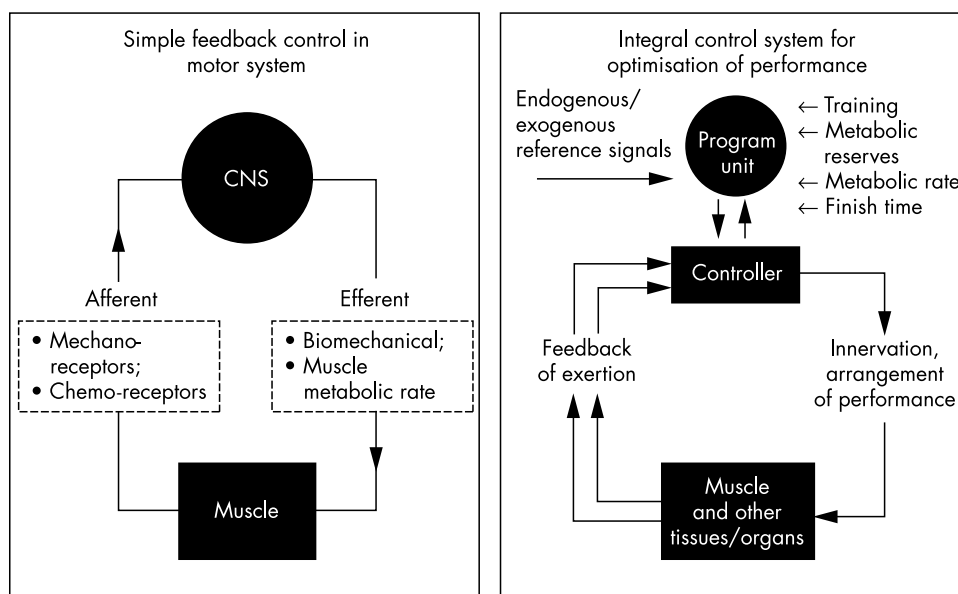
Simple feedback control in motor system

CNS

Afferent

Efferent

• Mechanoreceptors;
• Chemo-receptors

• Biomechanical;
• Muscle metabolic rate

Muscle

Integral control system for optimisation of performance

Endogenous/ exogenous reference signals

Program unit

← Training
← Metabolic reserves
← Metabolic rate
← Finish time

Controller

Feedback of exertion

Innervation, arrangement of performance

Muscle and other tissues/organs